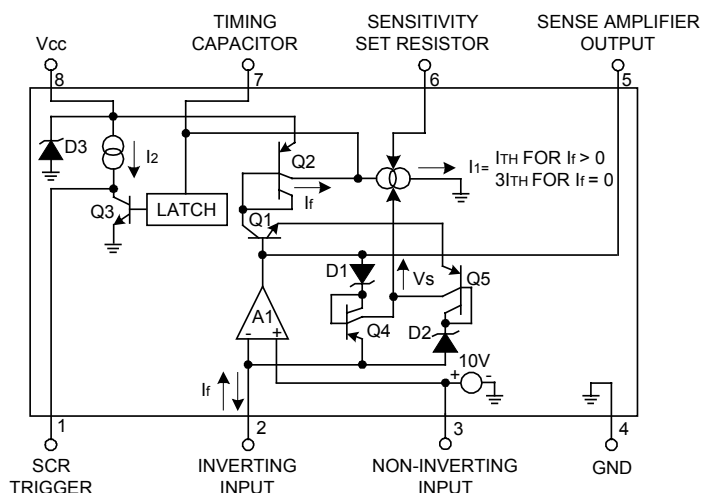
Vcc

TIMING CAPACITOR

SENSITIVITY SET RESISTOR

SENSE AMPLIFIER OUTPUT

8

7

6

5

D3

I2

Q2

$I_1$= ITH FOR If > 0
3ITH FOR If = 0

If

Q3

LATCH

Q1

D1

Vs

Q5

A1

Q4

D2

-

+

10V

+

-

If

1

2

3

4

SCR TRIGGER

INVERTING INPUT

NON-INVERTING INPUT

GND